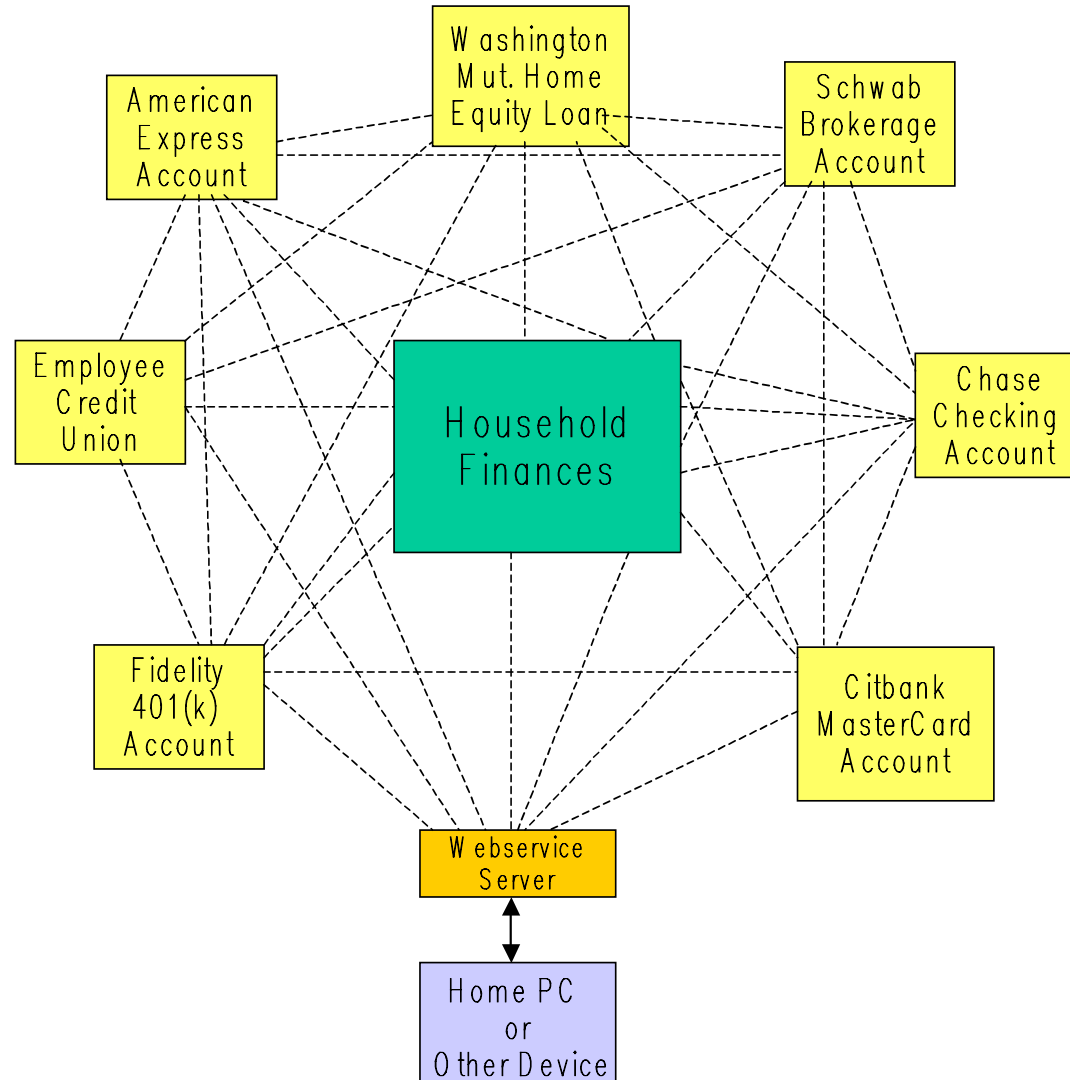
Washington Mut. Home Equity Loan

American Express Account

Schwab Brokerage Account

Employee Credit Union

Household Finances

Chase Checking Account

Fidelity 401(k) Account

Citbank MasterCard Account

Webservice Server

Home PC or Other Device